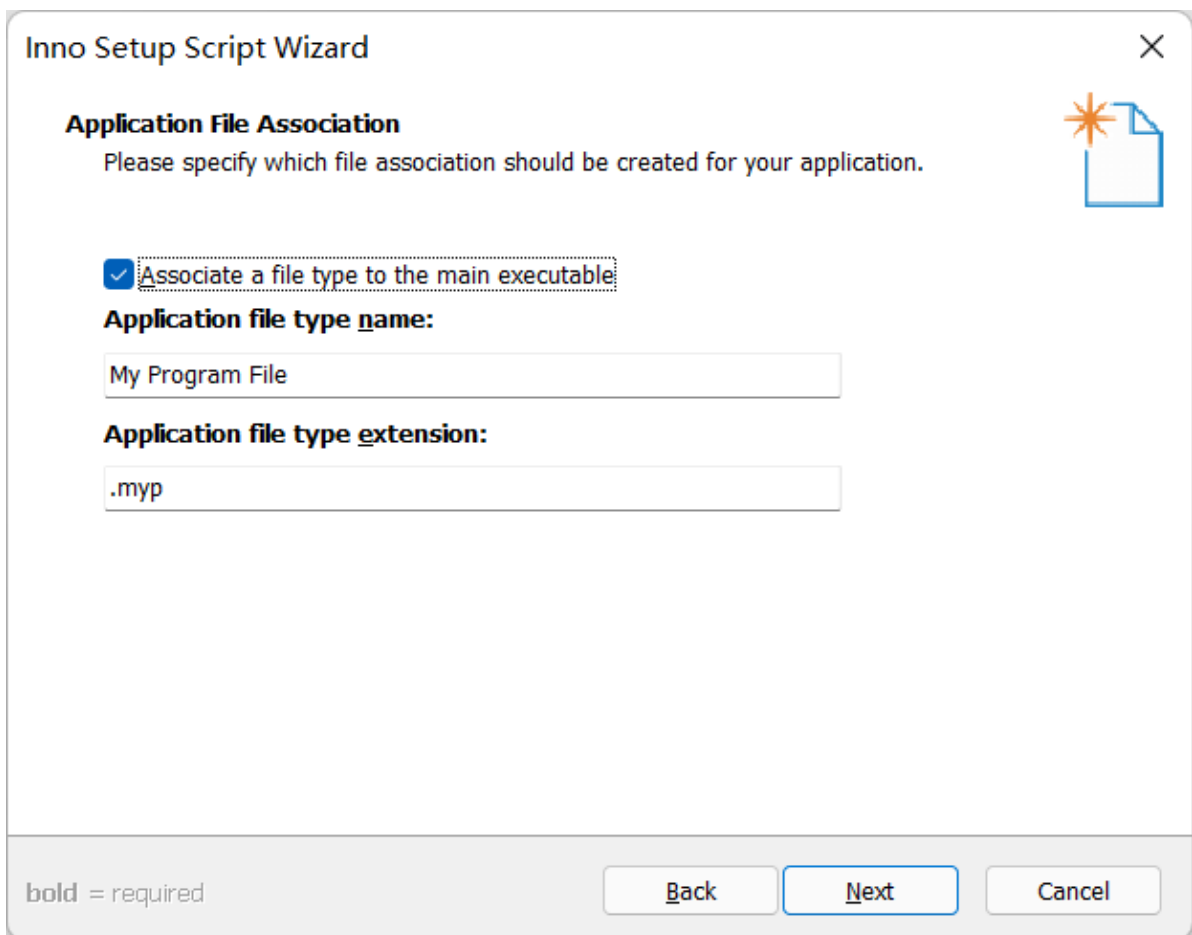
Inno Setup Script Wizard

Application File Association
Please specify which file association should be created for your application.

Associate a file type to the main executable

Application file type name:

My Program File

Application file type extension:

.myp

bold = required

Back

Next

Cancel